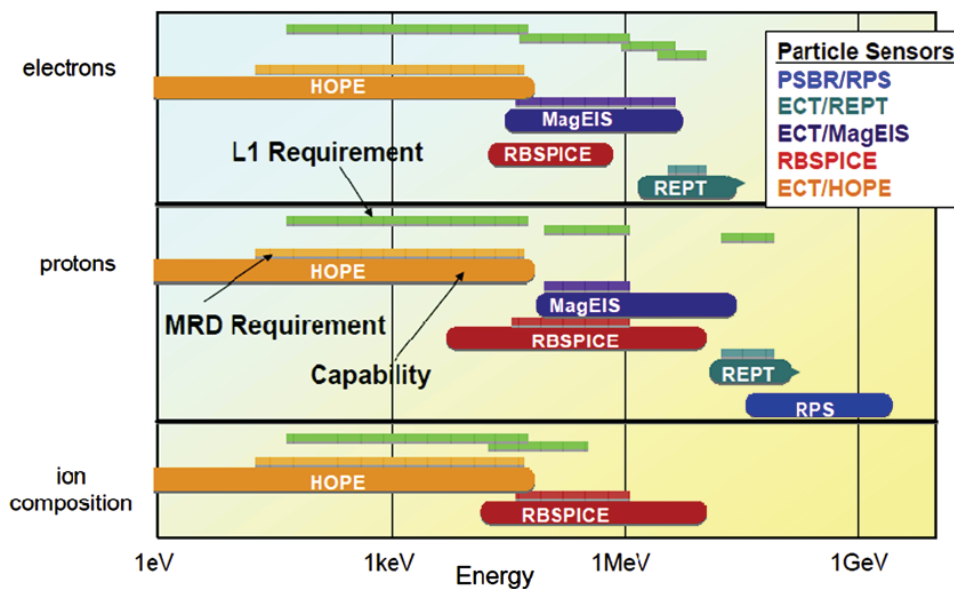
electrons

HOPE

MagEIS

L1 Requirement

RBSPICE

REPT

Particle Sensors
PSBR/RPS
ECT/REPT
ECT/MagEIS
RBSPICE
ECT/HOPE

protons

HOPE

MagEIS

MRD Requirement

RBSPICE

Capability

REPT

RPS

ion composition

HOPE

RBSPICE

1eV

1keV

1MeV

1GeV

Energy